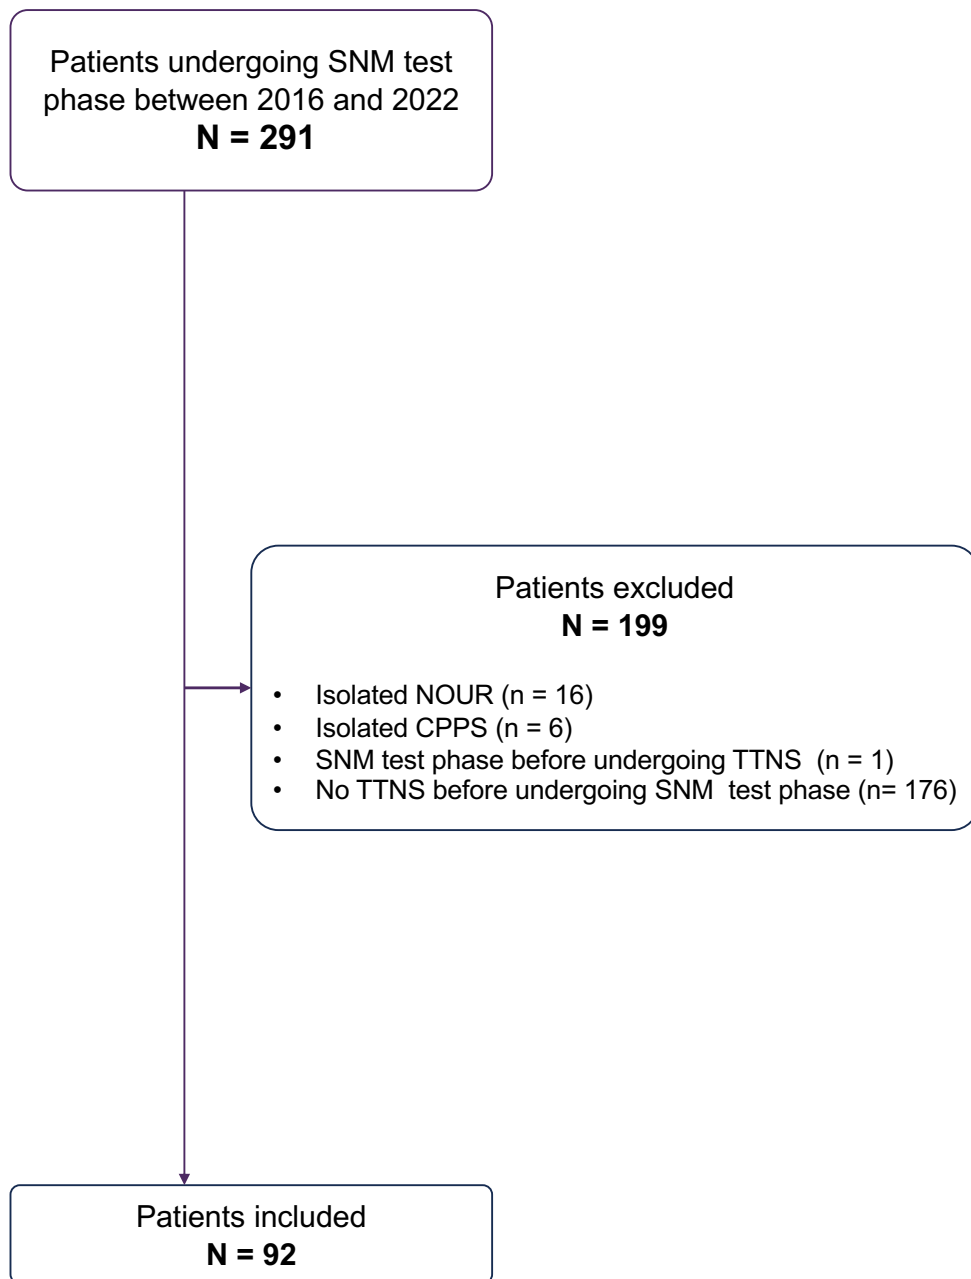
Patients undergoing SNM test phase between 2016 and 2022
**N = 291**

Patients excluded
**N = 199**

- Isolated NOUR (n = 16)
- Isolated CPPS (n = 6)
- SNM test phase before undergoing TTNS (n = 1)
- No TTNS before undergoing SNM test phase (n= 176)

Patients included
**N = 92**